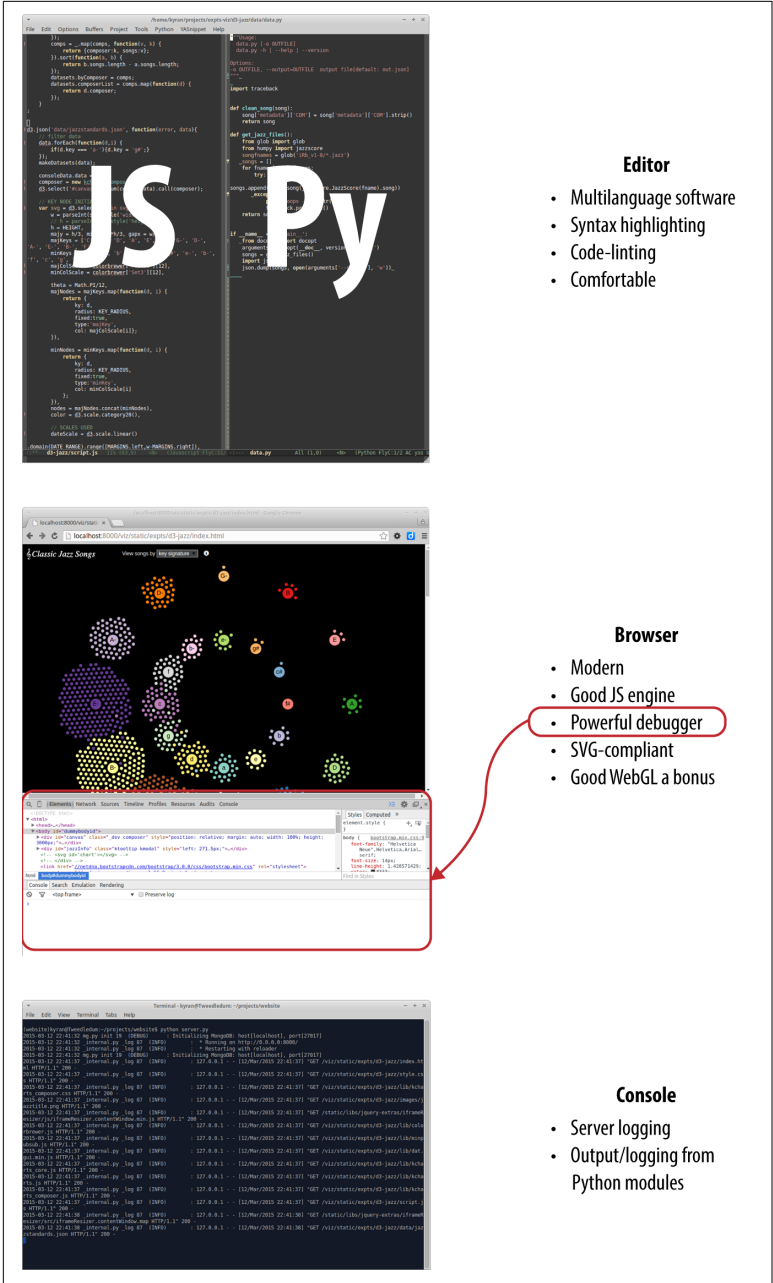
JS Py

Editor
• Multilanguage software
• Syntax highlighting
• Code-linting
• Comfortable

localhost:8000/viz/static/expts/d3-jazz/index.html

Classic Jazz Songs

View songs by key signature

Browser
• Modern
• Good JS engine
• Powerful debugger
• SVG-compliant
• Good WebGL a bonus

Elements Network Sources Timeline Profiles Resources Audits Console

Console Search Emulation Rendering

<top frame>

Preserve log

Terminal

File Edit View Terminal Tabs Help

Console
• Server logging
• Output/logging from Python modules